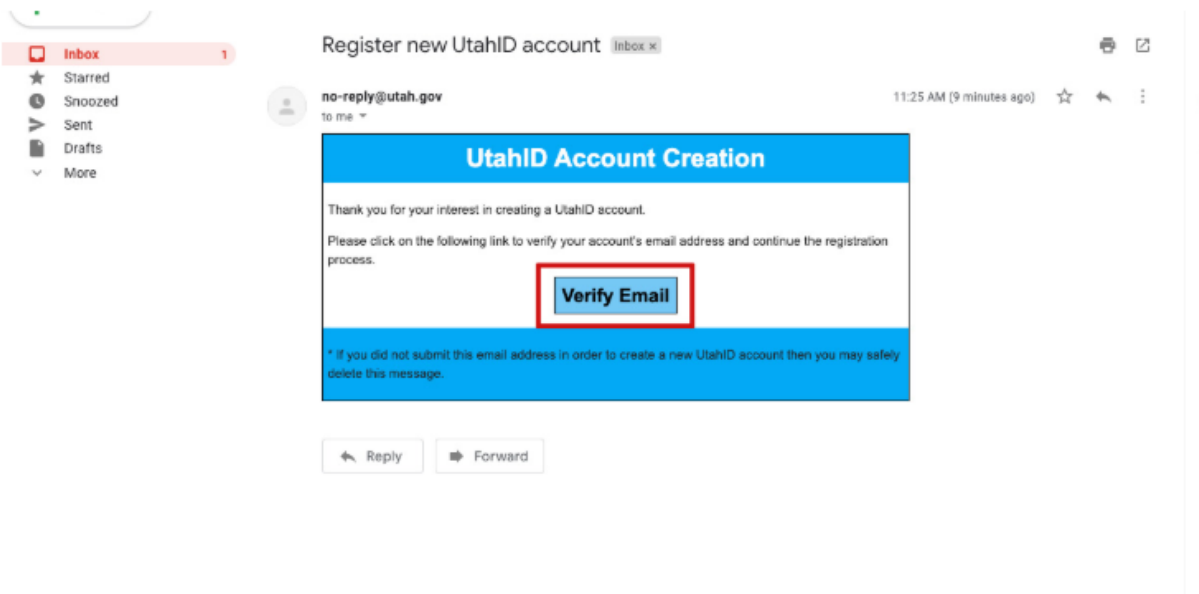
Inbox 1
Starred
Snoozed
Sent
Drafts
More

Register new UtahID account Inbox ×

no-reply@utah.gov
to me

11:25 AM (9 minutes ago)

UtahID Account Creation

Thank you for your interest in creating a UtahID account.

Please click on the following link to verify your account's email address and continue the registration process.

Verify Email

* If you did not submit this email address in order to create a new UtahID account then you may safely delete this message.

Reply
Forward